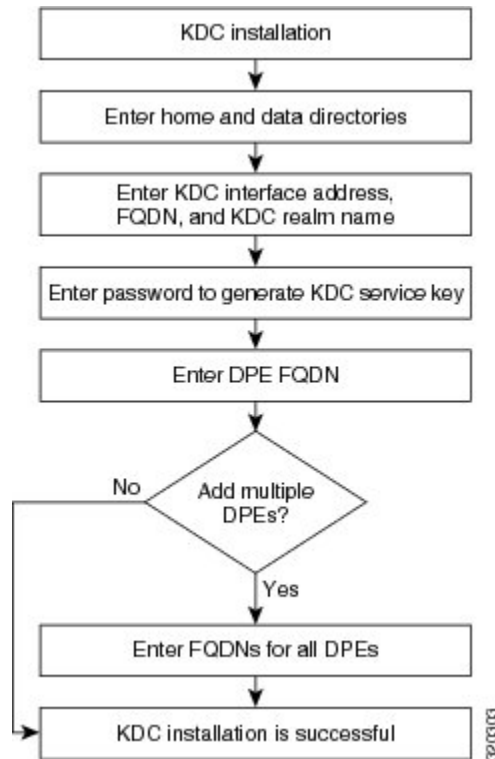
KDC installation

Enter home and data directories

Enter KDC interface address, FQDN, and KDC realm name

Enter password to generate KDC service key

Enter DPE FQDN

Add multiple DPEs?

No

Yes

Enter FQDNs for all DPEs

KDC installation is successful

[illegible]